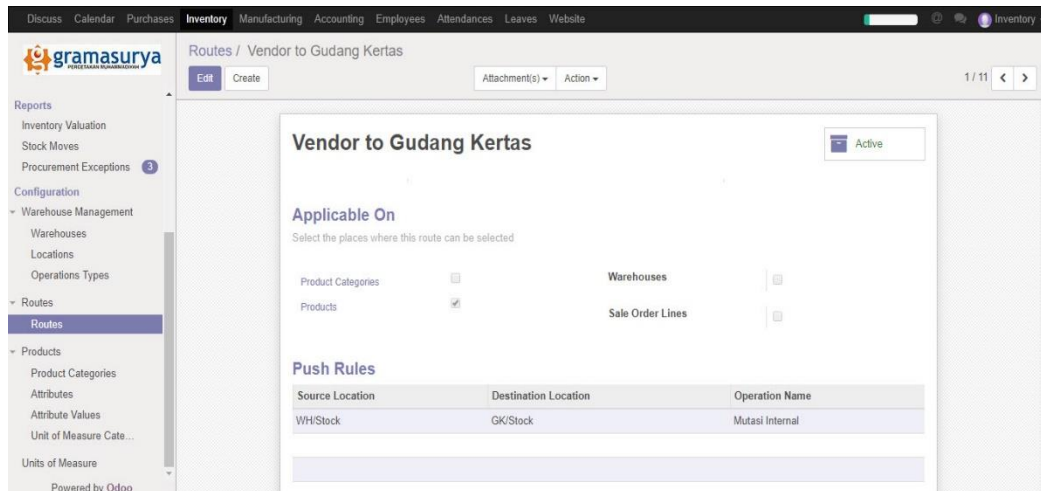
Discuss Calendar Purchases Inventory Manufacturing Accounting Employees Attendances Leaves Website

Inventory

gramasurya
PERCETAKAN MUHAMMADIYAH

Routes / Vendor to Gudang Kertas

Edit Create

Attachment(s) ▾ Action ▾

1 / 11 < >

Reports
Inventory Valuation
Stock Moves
Procurement Exceptions 3
Configuration
Warehouse Management
Warehouses
Locations
Operations Types
Routes
Routes
Products
Product Categories
Attributes
Attribute Values
Unit of Measure Cate...
Units of Measure
Powered by Odoo

Vendor to Gudang Kertas

Active

Applicable On
Select the places where this route can be selected

Product Categories
Products
Warehouses
Sale Order Lines

Push Rules

| Source Location | Destination Location | Operation Name |
|---|---|---|
| WH/Stock | GK/Stock | Mutasi Internal |